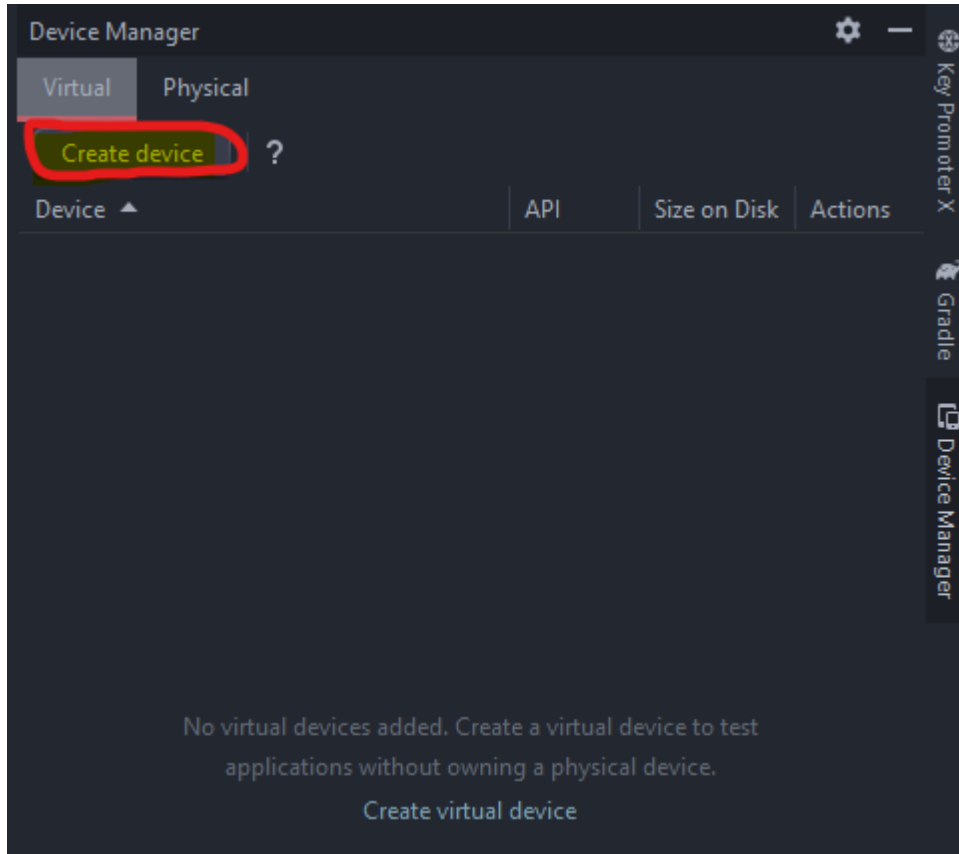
Device Manager

Virtual Physical

Create device ?

| Device ▲ | API | Size on Disk | Actions |
|---|---|---|---|

No virtual devices added. Create a virtual device to test applications without owning a physical device.

Create virtual device

Key Promoter X

Gradle

Device Manager